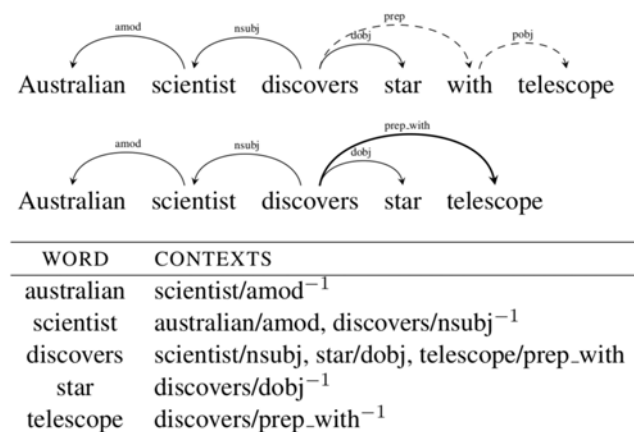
amod nsubj prep dobj pobj

Australian scientist discovers star with telescope

amod nsubj prep_with dobj

Australian scientist discovers star telescope

| WORD | CONTEXTS |
|---|---|
| australian | scientist/amod$^{-1}$ |
| scientist | australian/amod, discovers/nsubj$^{-1}$ |
| discovers | scientist/nsubj, star/dobj, telescope/prep_with |
| star | discovers/dobj$^{-1}$ |
| telescope | discovers/prep_with$^{-1}$ |